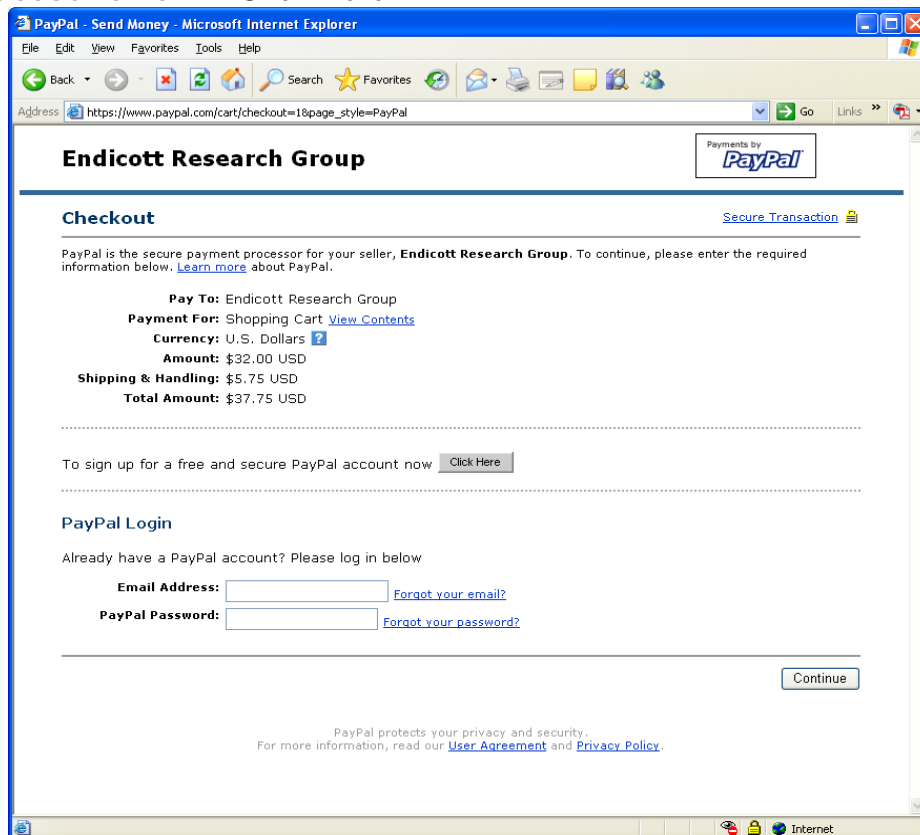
PayPal - Send Money - Microsoft Internet Explorer

File Edit View Favorites Tools Help

Back Search Favorites

Address https://www.paypal.com/cart/checkout=1&page_style=PayPal Go Links »

Endicott Research Group

Payments by PayPal

Checkout

Secure Transaction

PayPal is the secure payment processor for your seller, **Endicott Research Group**. To continue, please enter the required information below. Learn more about PayPal.

Pay To: Endicott Research Group
Payment For: Shopping Cart View Contents
Currency: U.S. Dollars ?
Amount: $32.00 USD
Shipping & Handling: $5.75 USD
Total Amount: $37.75 USD

To sign up for a free and secure PayPal account now Click Here

PayPal Login

Already have a PayPal account? Please log in below

Email Address: Forgot your email?
PayPal Password: Forgot your password?

Continue

PayPal protects your privacy and security.
For more information, read our User Agreement and Privacy Policy.

Internet